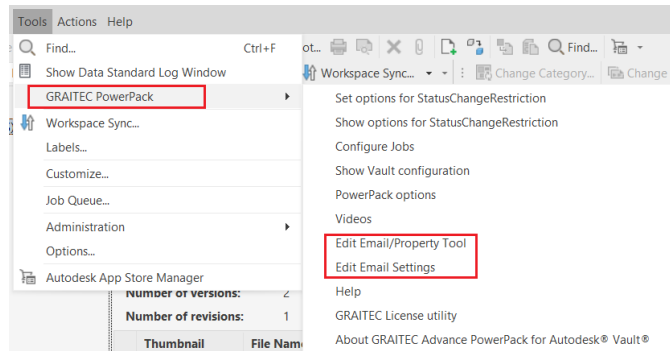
Tools Actions Help

Find... Ctrl+F
Show Data Standard Log Window
GRAITEC PowerPack
Workspace Sync...
Labels...
Customize...
Job Queue...
Administration
Options...
Autodesk App Store Manager

ot... Find... Workspace Sync... Change Category... Change

Set options for StatusChangeRestriction
Show options for StatusChangeRestriction
Configure Jobs
Show Vault configuration
PowerPack options
Videos
Edit Email/Property Tool
Edit Email Settings
Help
GRAITEC License utility
About GRAITEC Advance PowerPack for Autodesk® Vault®

Number of versions: 2
Number of revisions: 1
Thumbnail File Nam